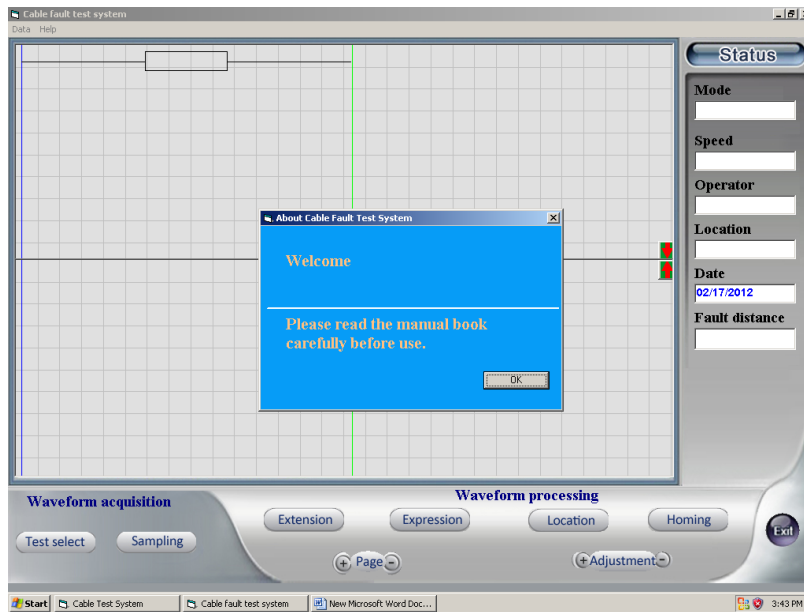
Cable fault test system
Data Help

Status
Mode
Speed
Operator
Location
Date
02/17/2012
Fault distance

About Cable Fault Test System
Welcome
Please read the manual book carefully before use.
OK

Waveform acquisition
Waveform processing
Extension
Expression
Location
Homing
Exit
Test select
Sampling
+ Page -
+ Adjustment -

Start
Cable Test System
Cable fault test system
New Microsoft Word Doc...
3:43 PM